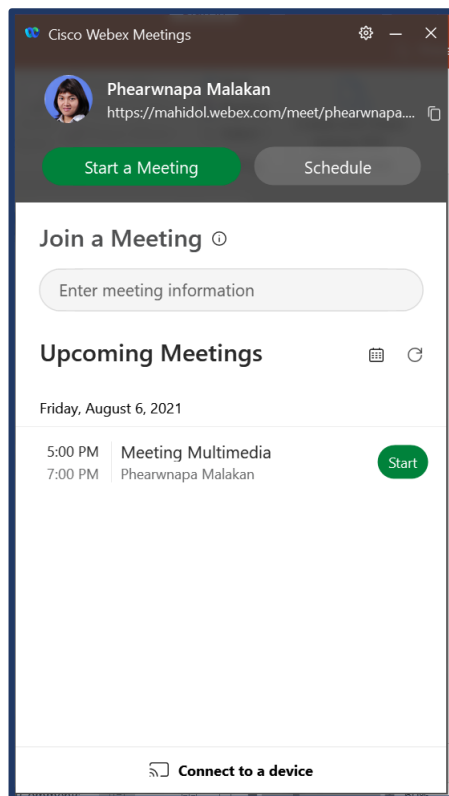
Cisco Webex Meetings

Phearwnapa Malakan
https://mahidol.webex.com/meet/phearwnapa....

Start a Meeting
Schedule

Join a Meeting

Enter meeting information

Upcoming Meetings

Friday, August 6, 2021

5:00 PM
7:00 PM
Meeting Multimedia
Phearwnapa Malakan
Start

Connect to a device